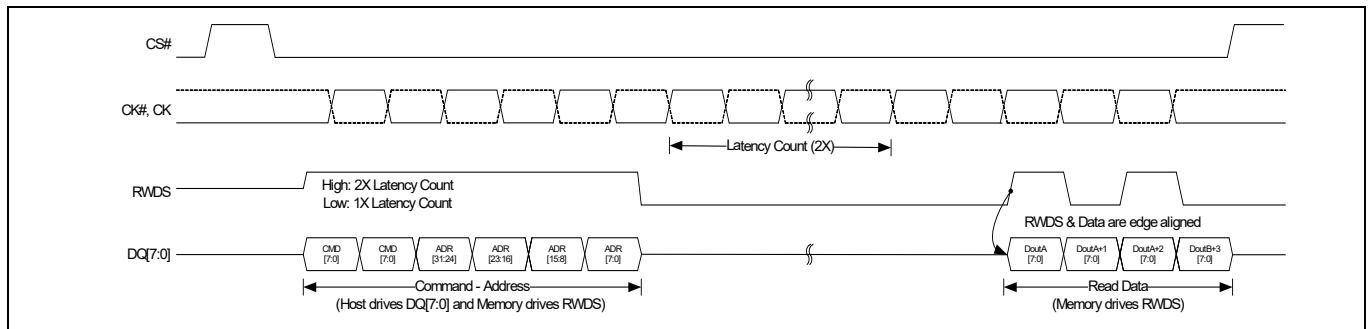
CS#

CK#, CK

Latency Count (2X)

RWDS

High: 2X Latency Count
Low: 1X Latency Count

RWDS & Data are edge aligned

DQ[7:0]

CMD [7:0]

CMD [7:0]

ADR [31:24]

ADR [23:16]

ADR [15:8]

ADR [7:0]

DoutA [7:0]

DoutA+1 [7:0]

DoutA+2 [7:0]

DoutB+3 [7:0]

Command - Address
(Host drives DQ[7:0] and Memory drives RWDS)

Read Data
(Memory drives RWDS)